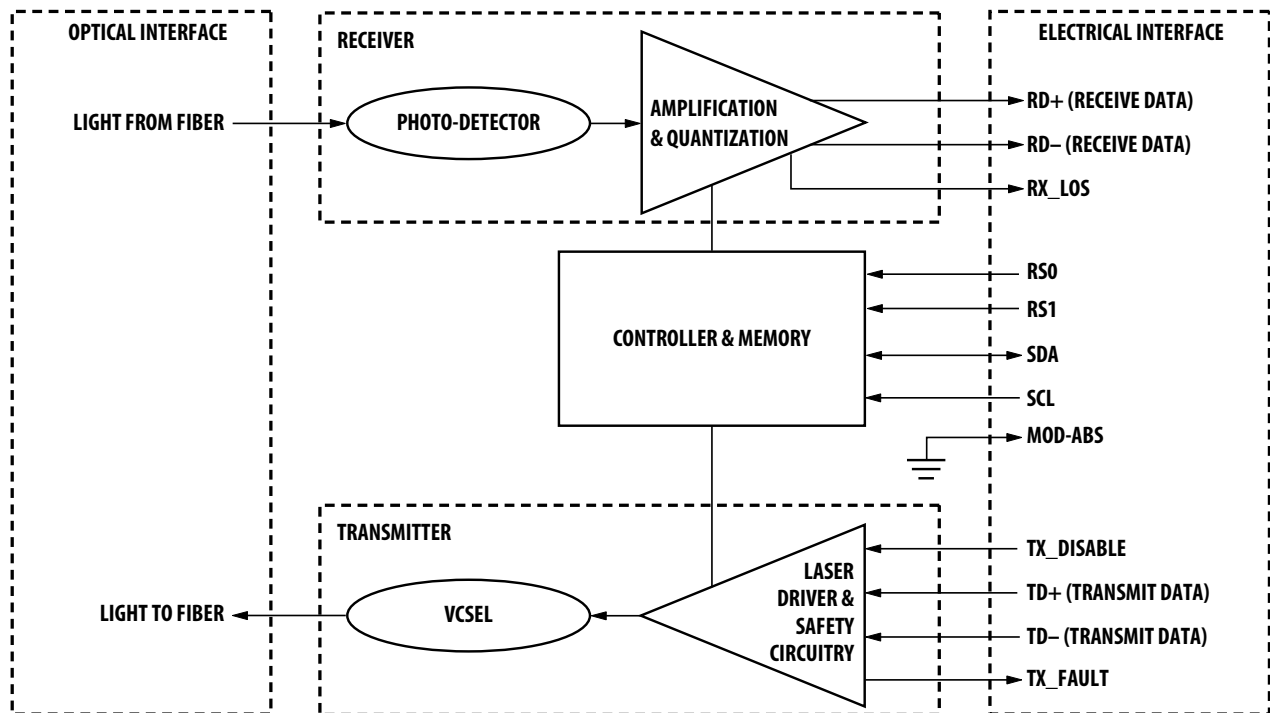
OPTICAL INTERFACE

RECEIVER

ELECTRICAL INTERFACE

LIGHT FROM FIBER

PHOTO-DETECTOR

AMPLIFICATION & QUANTIZATION

RD+ (RECEIVE DATA)

RD– (RECEIVE DATA)

RX_LOS

RS0

RS1

CONTROLLER & MEMORY

SDA

SCL

MOD-ABS

TRANSMITTER

TX_DISABLE

LASER DRIVER & SAFETY CIRCUITRY

TD+ (TRANSMIT DATA)

LIGHT TO FIBER

VCSEL

TD– (TRANSMIT DATA)

TX_FAULT